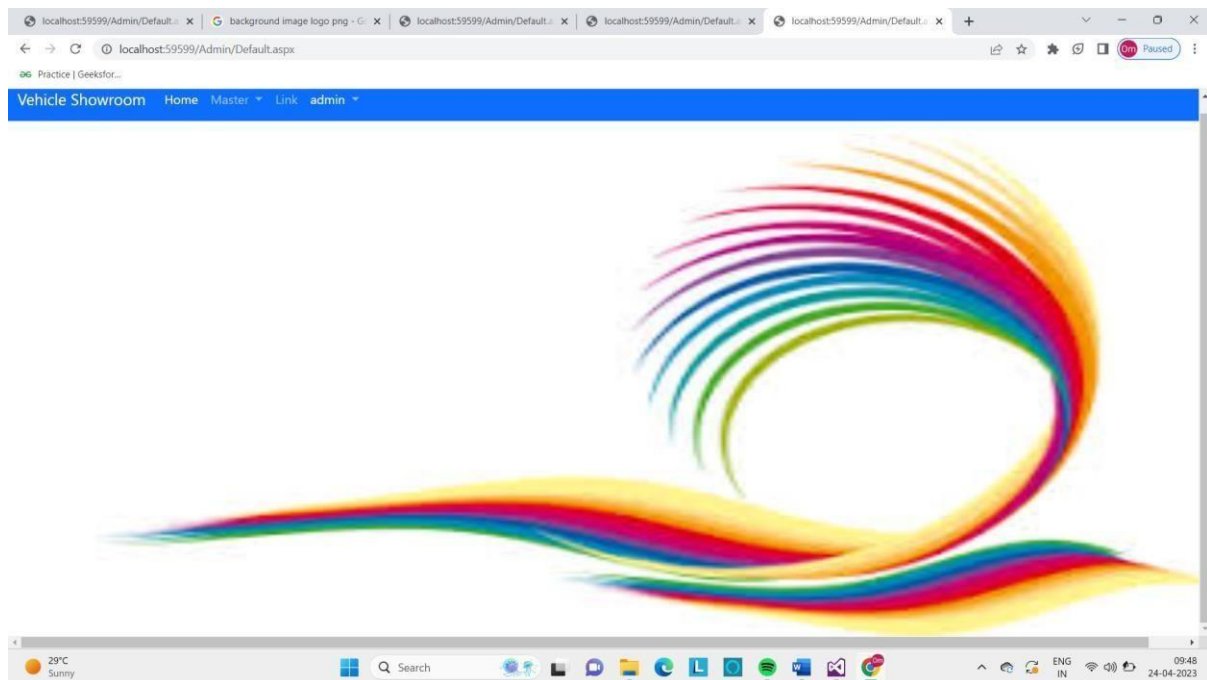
localhost:59599/Admin/Default.a ×
background image logo png - G ×
localhost:59599/Admin/Default.a ×
localhost:59599/Admin/Default.a ×
localhost:59599/Admin/Default.a ×
+

localhost:59599/Admin/Default.aspx

Paused

Practice | Geeksfor...

Vehicle Showroom Home Master Link admin

29°C
Sunny

Search

ENG
IN

09:48
24-04-2023